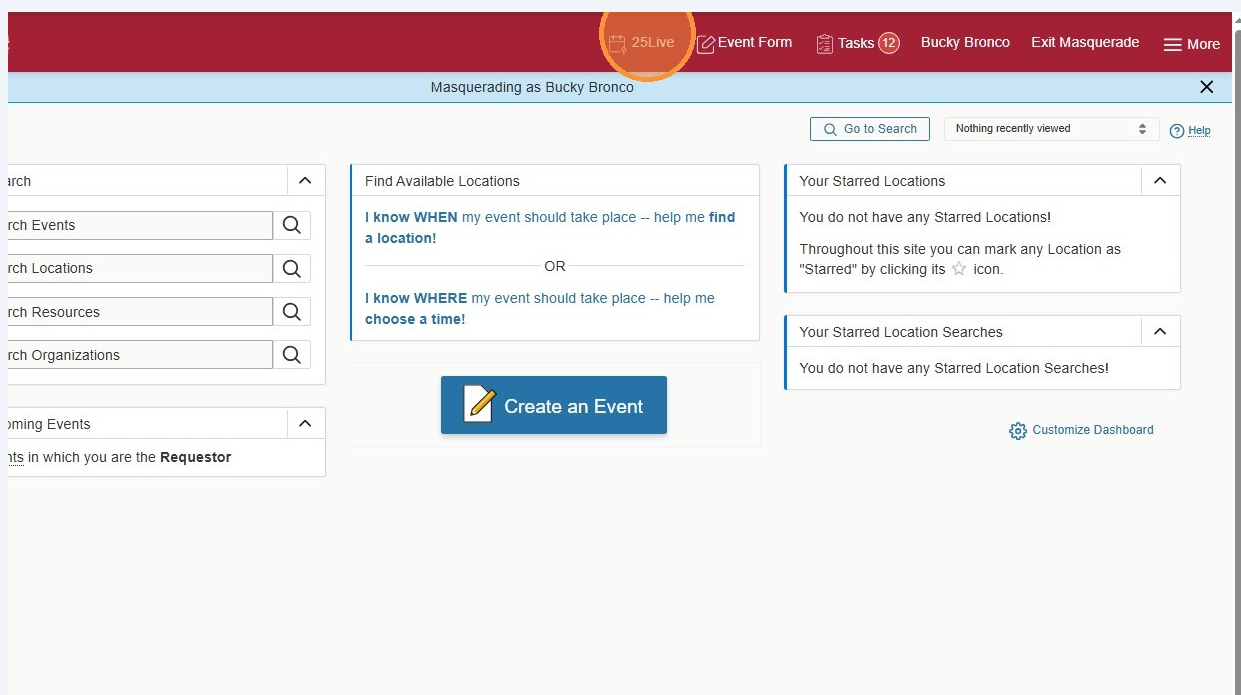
25Live Event Form Tasks 12 Bucky Bronco Exit Masquerade More

Masquerading as Bucky Bronco

Go to Search
Nothing recently viewed
Help

arch
rch Events
rch Locations
rch Resources
rch Organizations

oming Events
nts in which you are the **Requestor**

Find Available Locations

I know WHEN my event should take place -- help me find a location!

OR

I know WHERE my event should take place -- help me choose a time!

Create an Event

Your Starred Locations

You do not have any Starred Locations!

Throughout this site you can mark any Location as "Starred" by clicking its ☆ icon.

Your Starred Location Searches

You do not have any Starred Location Searches!

Customize Dashboard